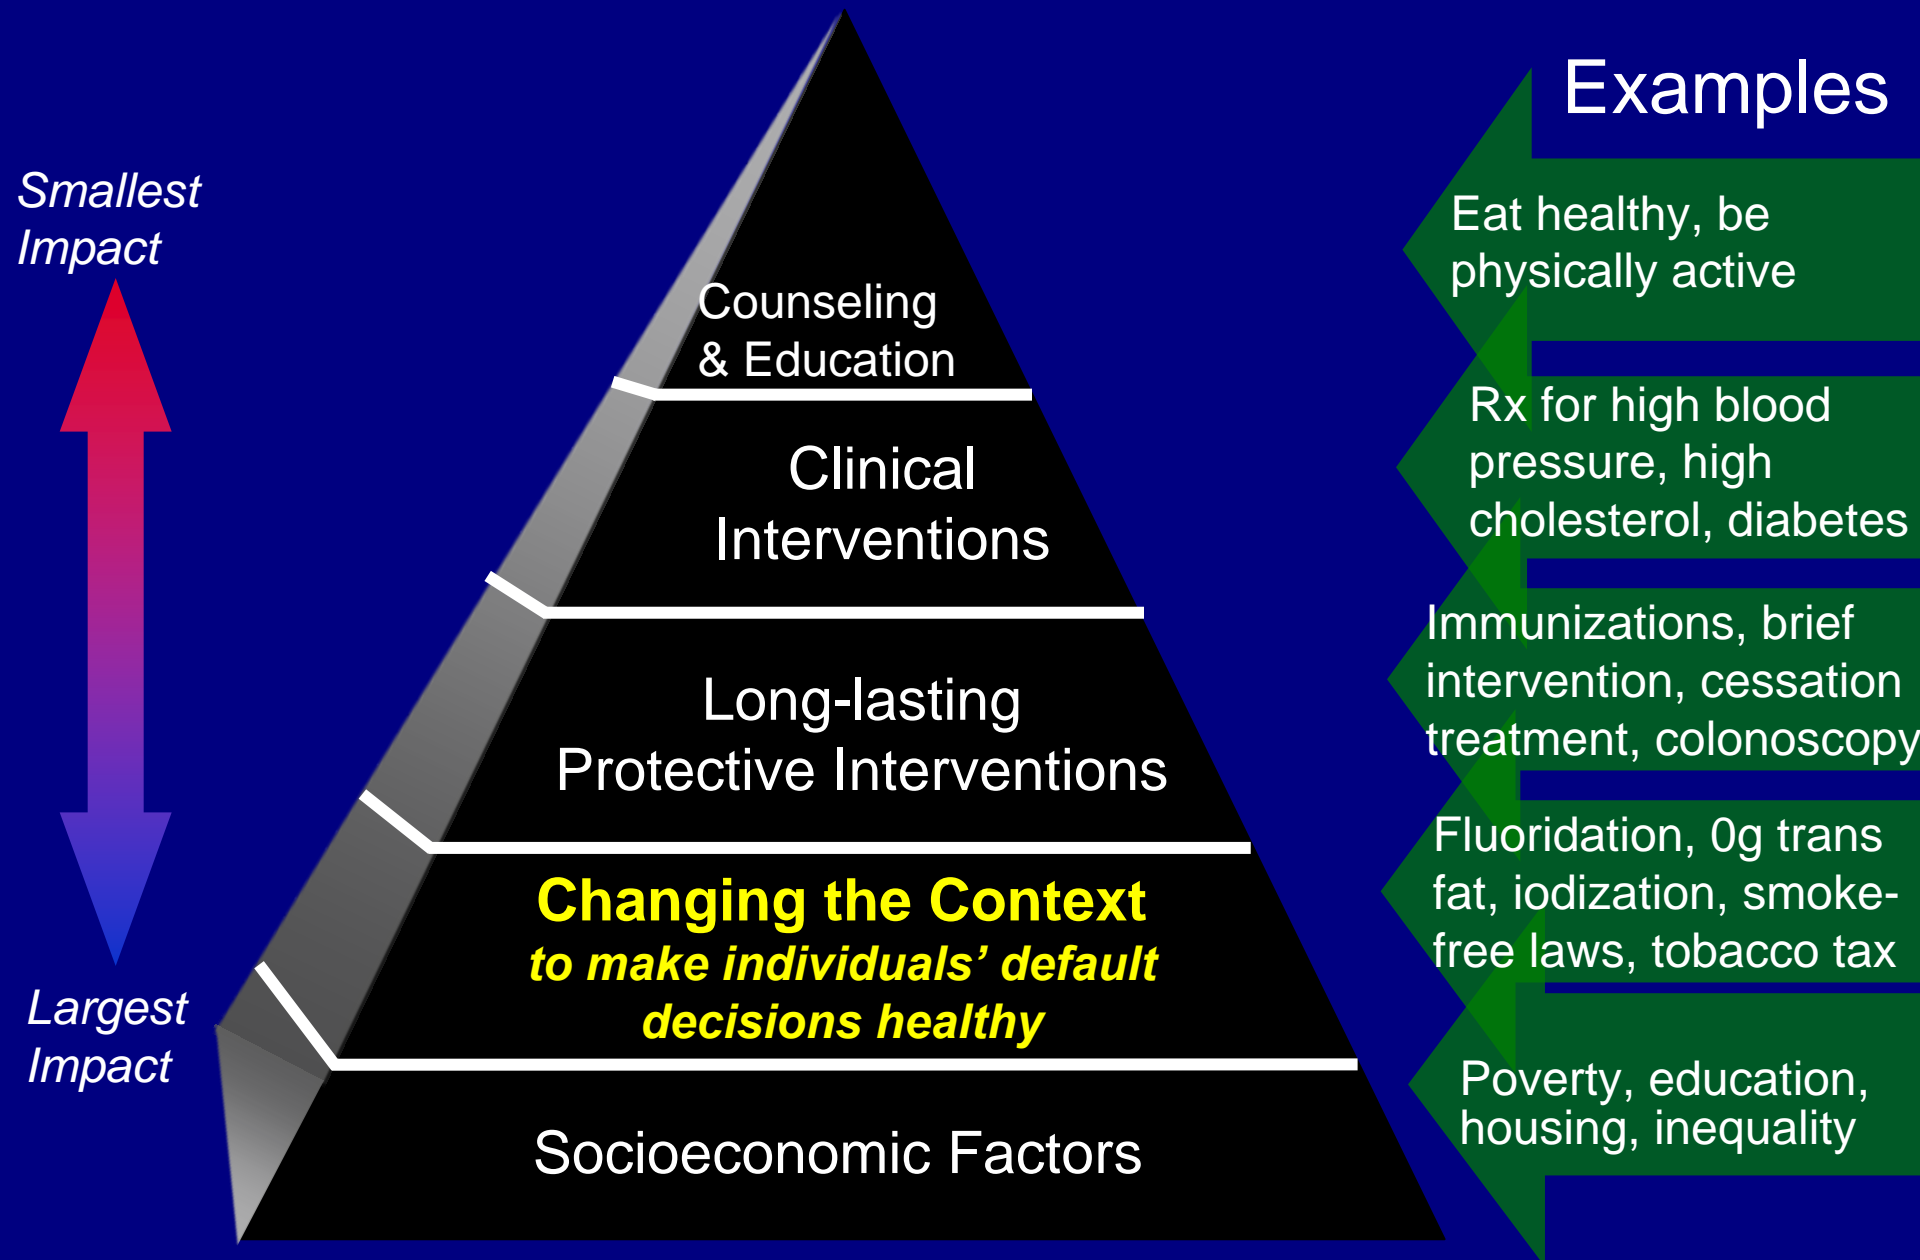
Smallest Impact

Largest Impact

Counseling & Education

Clinical Interventions

Long-lasting Protective Interventions

Changing the Context
to make individuals' default decisions healthy

Socioeconomic Factors

Examples

Eat healthy, be physically active

Rx for high blood pressure, high cholesterol, diabetes

Immunizations, brief intervention, cessation treatment, colonoscopy

Fluoridation, 0g trans fat, iodization, smoke-free laws, tobacco tax

Poverty, education, housing, inequality